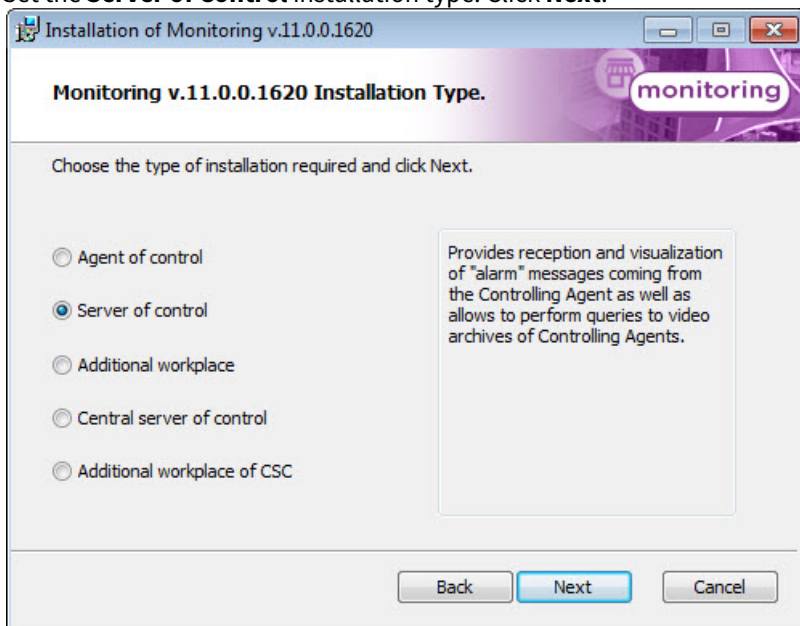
Set the **Server of control** installation type. Click **Next**.

Installation of Monitoring v.11.0.0.1620

Monitoring v.11.0.0.1620 Installation Type.

monitoring

Choose the type of installation required and click Next.

Agent of control

Server of control

Additional workplace

Central server of control

Additional workplace of CSC

Provides reception and visualization of "alarm" messages coming from the Controlling Agent as well as allows to perform queries to video archives of Controlling Agents.

Back

Next

Cancel